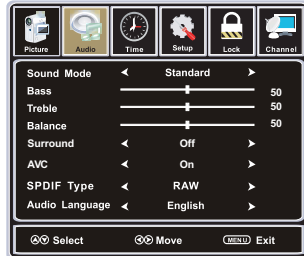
Picture Audio Time Setup Lock Channel

| | | |
|---|---|---|
| Sound Mode | ◄ Standard ► | |
| Bass | | 50 |
| Treble | | 50 |
| Balance | | 50 |
| Surround | ◄ Off ► | |
| AVC | ◄ On ► | |
| SPDIF Type | ◄ RAW ► | |
| Audio Language | ◄ English ► | |

Select Move MENU Exit